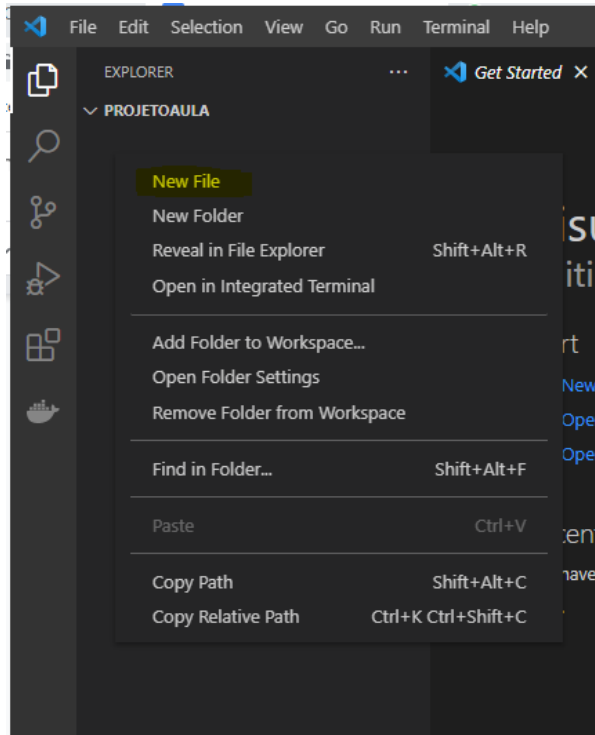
File Edit Selection View Go Run Terminal Help

EXPLORER ···

Get Started ×

PROJETOAULA

New File
New Folder
Reveal in File Explorer Shift+Alt+R
Open in Integrated Terminal

Add Folder to Workspace...
Open Folder Settings
Remove Folder from Workspace

Find in Folder... Shift+Alt+F

Paste Ctrl+V

Copy Path Shift+Alt+C
Copy Relative Path Ctrl+K Ctrl+Shift+C

isu
iti
rt
New
Ope
Ope
ten
nave